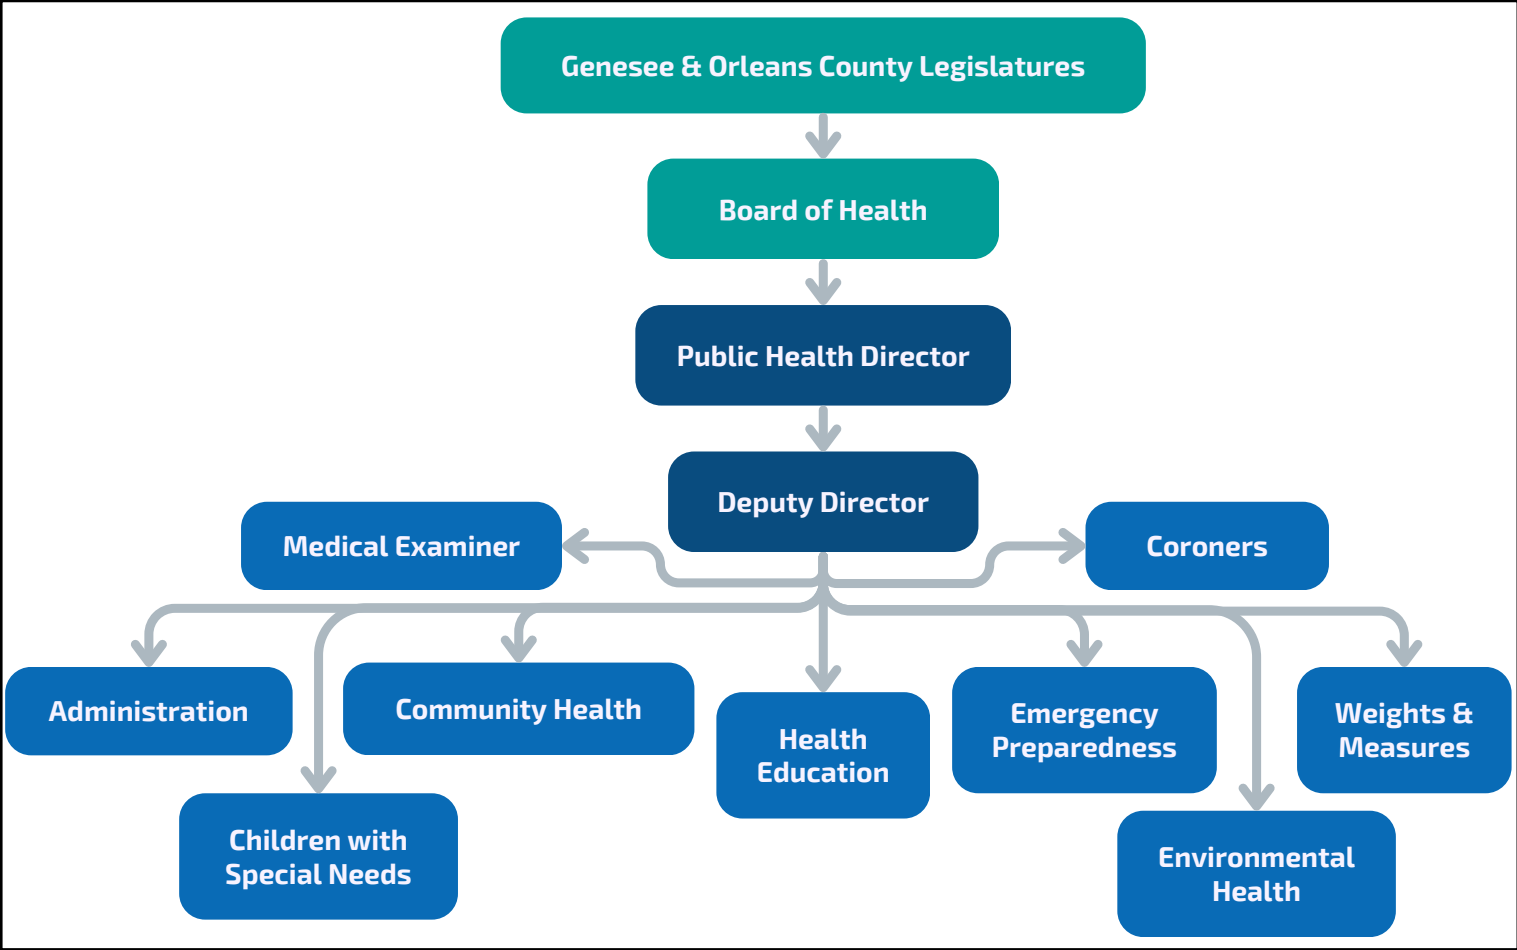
Genesee & Orleans County Legislatures

Board of Health

Public Health Director

Deputy Director

Medical Examiner

Coroners

Administration

Community Health

Health Education

Emergency Preparedness

Weights & Measures

Children with Special Needs

Environmental Health